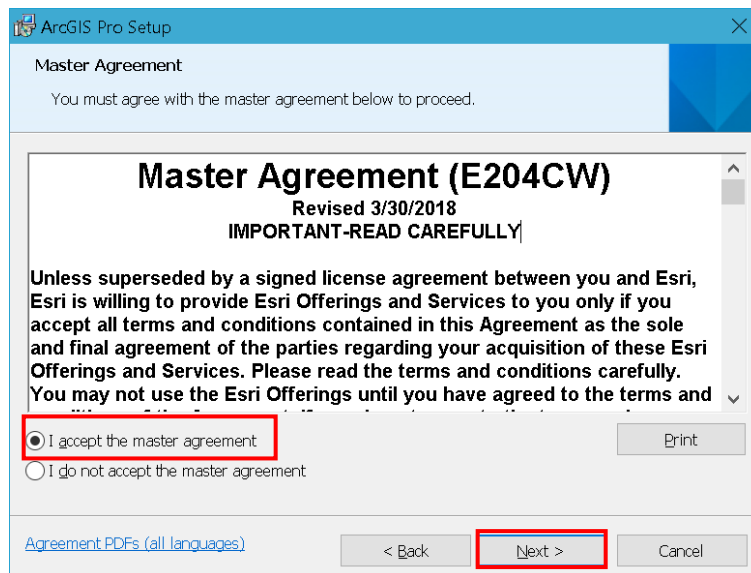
ArcGIS Pro Setup

Master Agreement

You must agree with the master agreement below to proceed.

Master Agreement (E204CW)
Revised 3/30/2018
IMPORTANT-READ CAREFULLY

Unless superseded by a signed license agreement between you and Esri, Esri is willing to provide Esri Offerings and Services to you only if you accept all terms and conditions contained in this Agreement as the sole and final agreement of the parties regarding your acquisition of these Esri Offerings and Services. Please read the terms and conditions carefully. You may not use the Esri Offerings until you have agreed to the terms and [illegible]

I accept the master agreement

I do not accept the master agreement

Print

Agreement PDFs (all languages)

< Back

Next >

Cancel